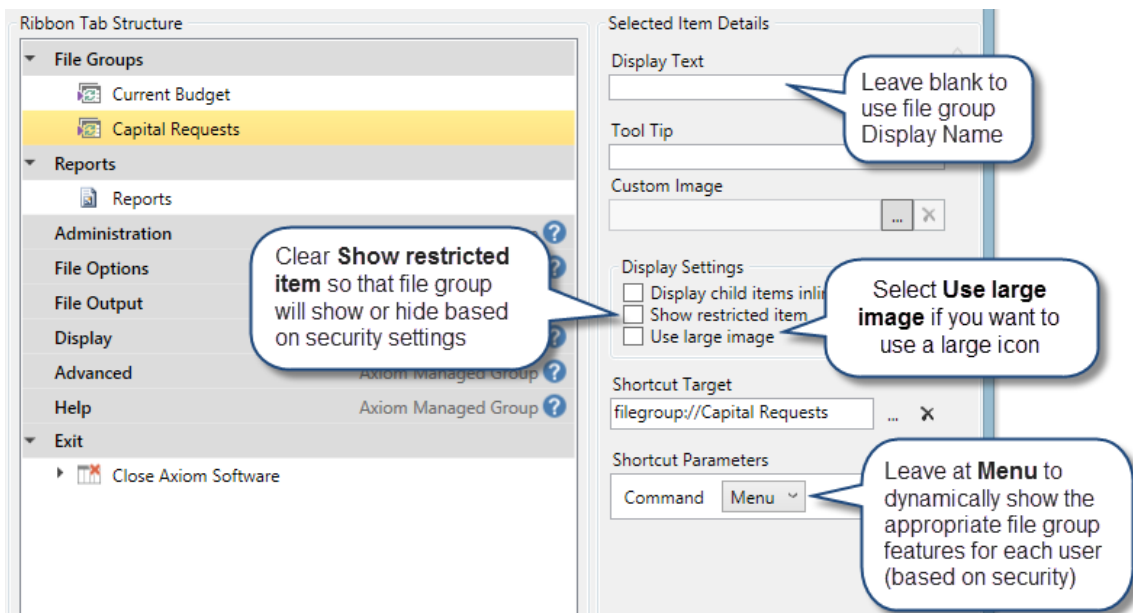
Ribbon Tab Structure

File Groups
Current Budget
Capital Requests
Reports
Reports
Administration
File Options
File Output
Display
Advanced
Axiom Managed Group
Help
Axiom Managed Group
Exit
Close Axiom Software

Clear **Show restricted item** so that file group will show or hide based on security settings

Selected Item Details

Display Text

Leave blank to use file group Display Name

Tool Tip

Custom Image

...

Display Settings
Display child items inli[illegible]
Show restricted item
Use large image

Select **Use large image** if you want to use a large icon

Shortcut Target
filegroup://Capital Requests
...

Shortcut Parameters
Command Menu

Leave at **Menu** to dynamically show the appropriate file group features for each user (based on security)